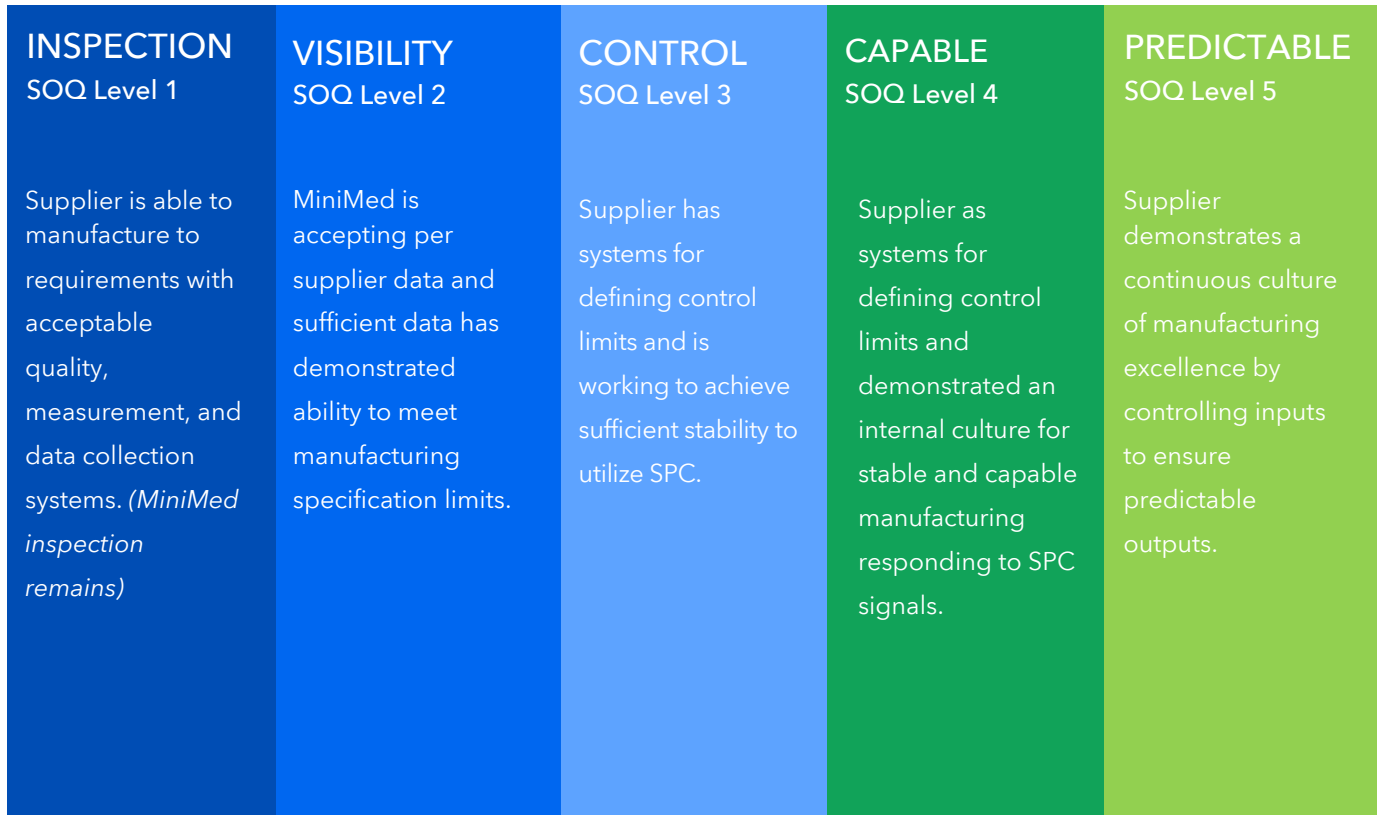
INSPECTION
SOQ Level 1

Supplier is able to manufacture to requirements with acceptable quality, measurement, and data collection systems. (MiniMed inspection remains)

VISIBILITY
SOQ Level 2

MiniMed is accepting per supplier data and sufficient data has demonstrated ability to meet manufacturing specification limits.

CONTROL
SOQ Level 3

Supplier has systems for defining control limits and is working to achieve sufficient stability to utilize SPC.

CAPABLE
SOQ Level 4

Supplier as systems for defining control limits and demonstrated an internal culture for stable and capable manufacturing responding to SPC signals.

PREDICTABLE
SOQ Level 5

Supplier demonstrates a continuous culture of manufacturing excellence by controlling inputs to ensure predictable outputs.